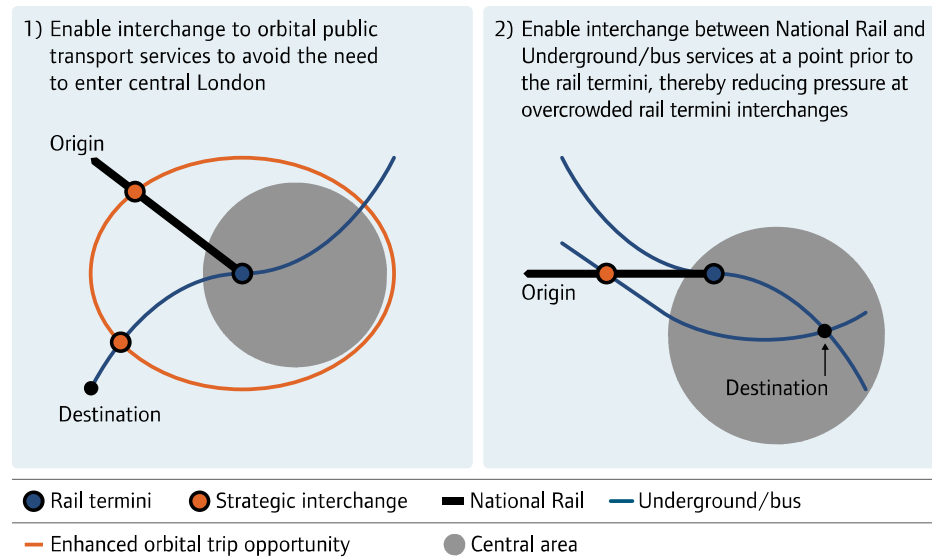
1) Enable interchange to orbital public transport services to avoid the need to enter central London

Origin

Destination

2) Enable interchange between National Rail and Underground/bus services at a point prior to the rail termini, thereby reducing pressure at overcrowded rail termini interchanges

Origin

Destination

Rail termini
Strategic interchange
National Rail
Underground/bus
Enhanced orbital trip opportunity
Central area